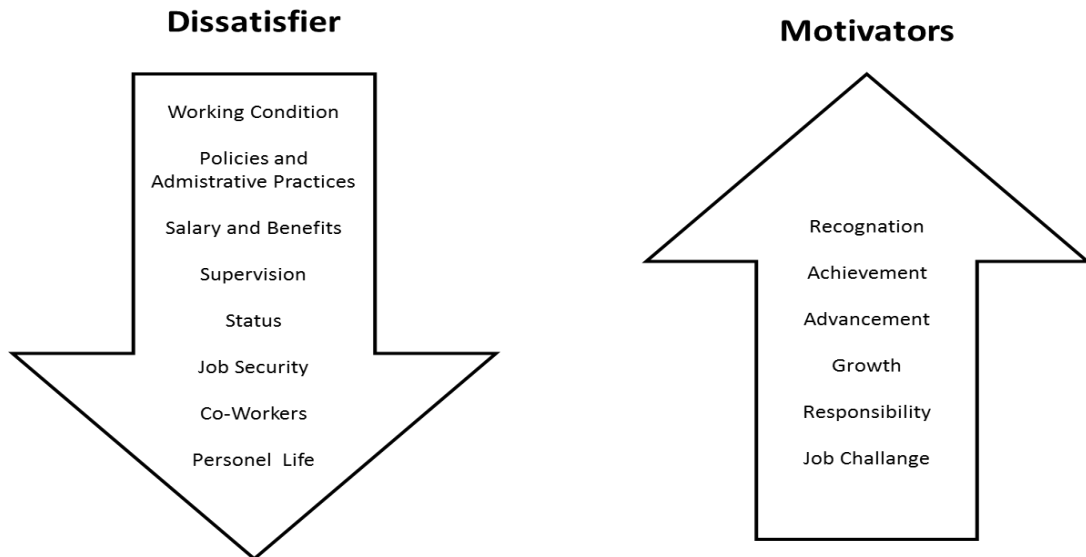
Dissatisfier

Working Condition

Policies and Admistrative Practices

Salary and Benefits

Supervision

Status

Job Security

Co-Workers

Personel Life

Motivators

Recognation

Achievement

Advancement

Growth

Responsibility

Job Challange